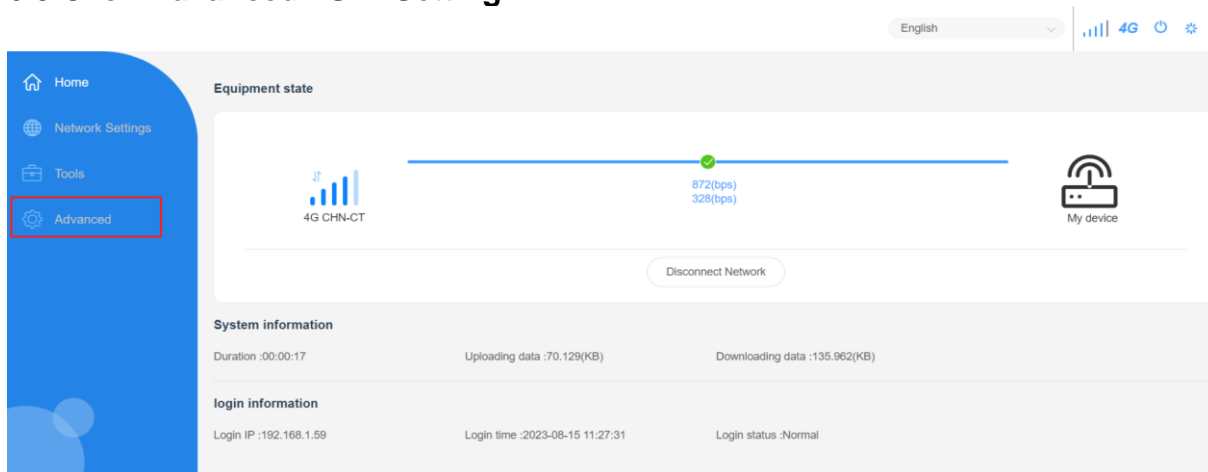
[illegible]

English

4G

Home

Network Settings

Tools

Advanced

Equipment state

4G CHN-CT

872(bps)
328(bps)

My device

Disconnect Network

System information

Duration :00:00:17

Uploading data :70.129(KB)

Downloading data :135.962(KB)

login information

Login IP :192.168.1.59

Login time :2023-08-15 11:27:31

Login status :Normal